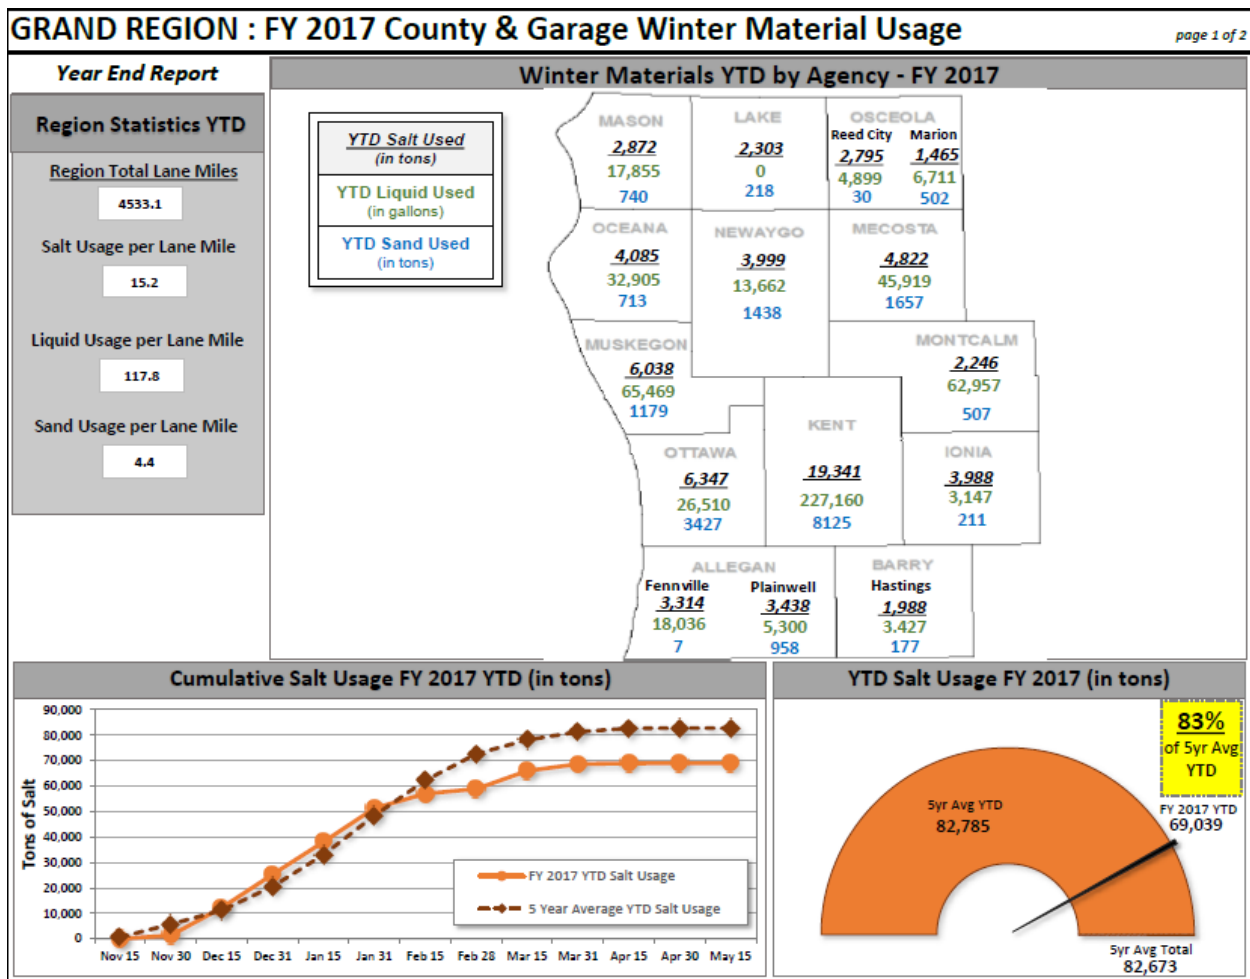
GRAND REGION : FY 2017 County & Garage Winter Material Usage

page 1 of 2

Year End Report

Region Statistics YTD

Region Total Lane Miles

4533.1

Salt Usage per Lane Mile

15.2

Liquid Usage per Lane Mile

117.8

Sand Usage per Lane Mile

4.4

Winter Materials YTD by Agency - FY 2017

YTD Salt Used
(in tons)

YTD Liquid Used
(in gallons)

YTD Sand Used
(in tons)

MASON
2,872
17,855
740

LAKE
2,303
0
218

OSCEOLA
Reed City
2,795
4,899
30
Marion
1,465
6,711
502

OCEANA
4,085
32,905
713

NEWAYGO
3,999
13,662
1438

MECOSTA
4,822
45,919
1657

MUSKEGON
6,038
65,469
1179

MONTCALM
2,246
62,957
507

KENT
19,341
227,160
8125

OTTAWA
6,347
26,510
3427

IONIA
3,988
3,147
211

ALLEGAN
Fennville
3,314
18,036
7
Plainwell
3,438
5,300
958

BARRY
Hastings
1,988
3.427
177

Cumulative Salt Usage FY 2017 YTD (in tons)

90,000
80,000
70,000
60,000
50,000
40,000
30,000
20,000
10,000
0

Tons of Salt

Nov 15 Nov 30 Dec 15 Dec 31 Jan 15 Jan 31 Feb 15 Feb 28 Mar 15 Mar 31 Apr 15 Apr 30 May 15

FY 2017 YTD Salt Usage

5 Year Average YTD Salt Usage

YTD Salt Usage FY 2017 (in tons)

83%
of 5yr Avg
YTD

5yr Avg YTD
82,785

FY 2017 YTD
69,039

5yr Avg Total
82,673